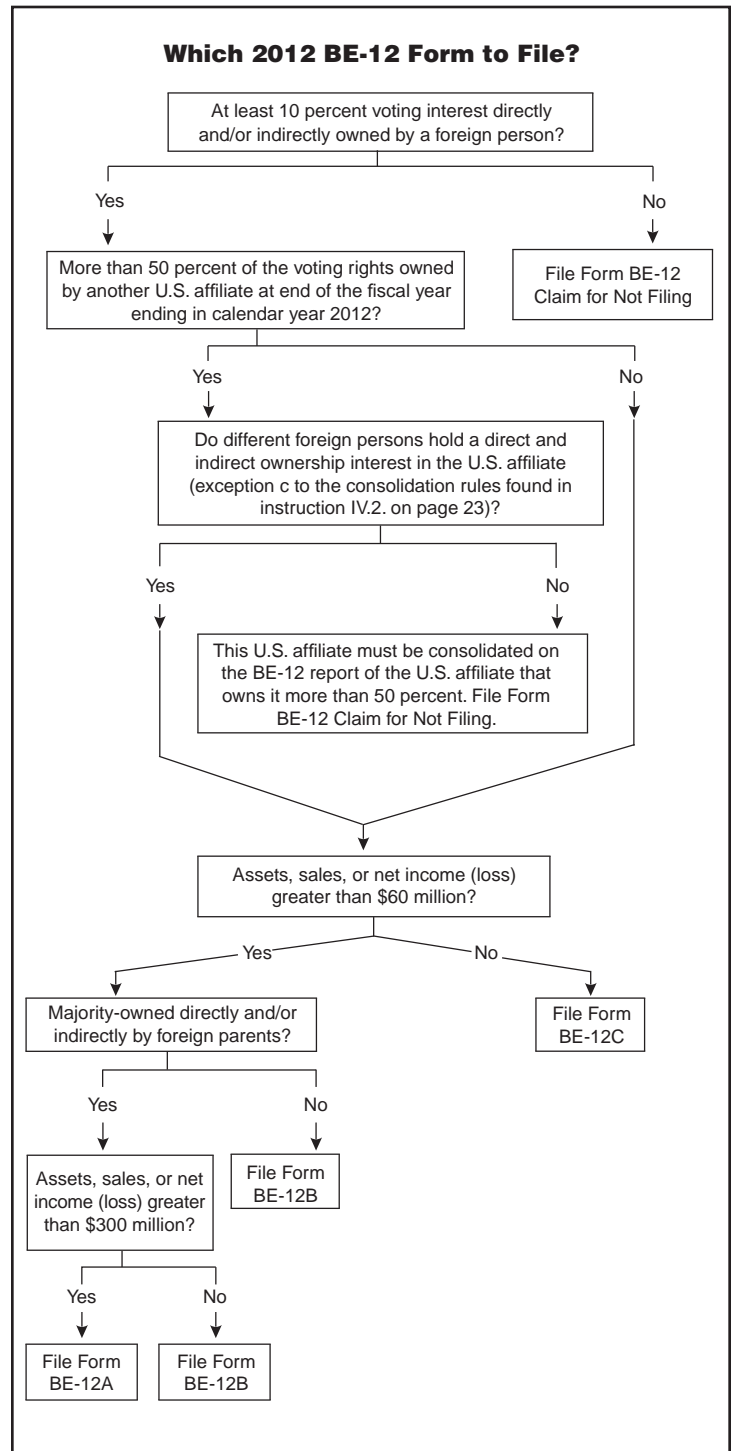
Which 2012 BE-12 Form to File?

At least 10 percent voting interest directly and/or indirectly owned by a foreign person?

Yes

No

More than 50 percent of the voting rights owned by another U.S. affiliate at end of the fiscal year ending in calendar year 2012?

File Form BE-12 Claim for Not Filing

Yes

No

Do different foreign persons hold a direct and indirect ownership interest in the U.S. affiliate (exception c to the consolidation rules found in instruction IV.2. on page 23)?

Yes

No

This U.S. affiliate must be consolidated on the BE-12 report of the U.S. affiliate that owns it more than 50 percent. File Form BE-12 Claim for Not Filing.

Assets, sales, or net income (loss) greater than $60 million?

Yes

No

Majority-owned directly and/or indirectly by foreign parents?

File Form BE-12C

Yes

No

Assets, sales, or net income (loss) greater than $300 million?

File Form BE-12B

Yes

No

File Form BE-12A

File Form BE-12B